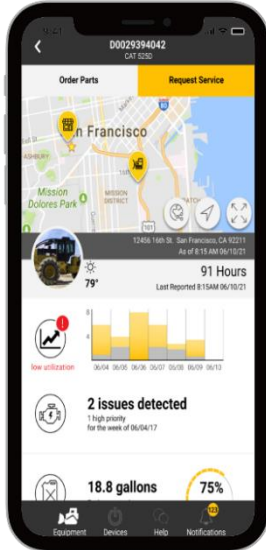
D0029394042
CAT 525D

Order Parts

Request Service

San Francisco

ASHBURY

Mission Dolores Park

MISSION DISTRICT

12456 16th St. San Francisco, CA 92221
As of 8:15 AM 06/10/21

79°

91 Hours
Last Reported 8:15AM 06/10/21

1

low utilization

8

4

0

06/04

06/05

06/06

06/07

06/08

06/09

06/10

2 issues detected
1 high priority
for the week of 06/04/17

18.8 gallons

75%

Equipment

Devices

Help

123

Notifications